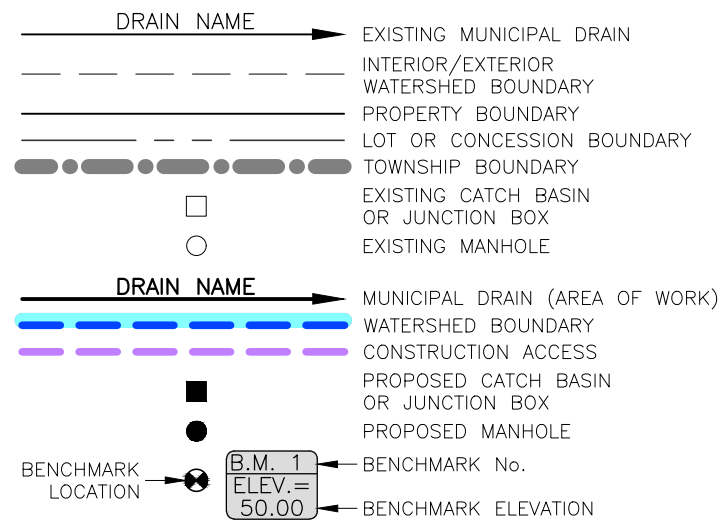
DRAIN NAME
EXISTING MUNICIPAL DRAIN
INTERIOR/EXTERIOR WATERSHED BOUNDARY
PROPERTY BOUNDARY
LOT OR CONCESSION BOUNDARY
TOWNSHIP BOUNDARY
EXISTING CATCH BASIN OR JUNCTION BOX
EXISTING MANHOLE
DRAIN NAME
MUNICIPAL DRAIN (AREA OF WORK)
WATERSHED BOUNDARY
CONSTRUCTION ACCESS
PROPOSED CATCH BASIN OR JUNCTION BOX
PROPOSED MANHOLE
BENCHMARK LOCATION
B.M. 1
ELEV.=
50.00
BENCHMARK No.
BENCHMARK ELEVATION